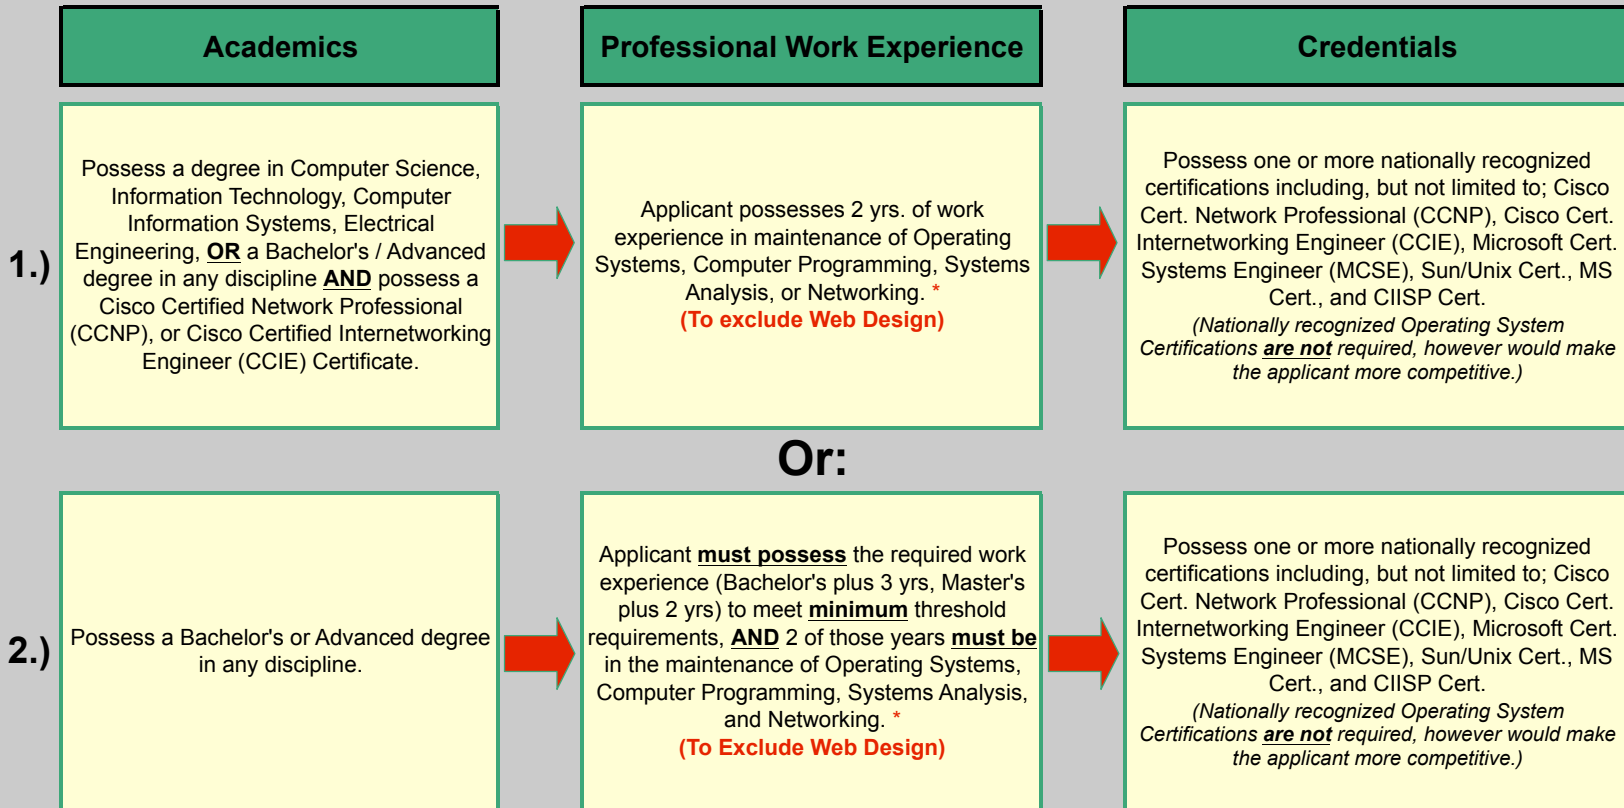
Academics

Professional Work Experience

Credentials

1.)

Possess a degree in Computer Science, Information Technology, Computer Information Systems, Electrical Engineering, OR a Bachelor's / Advanced degree in any discipline AND possess a Cisco Certified Network Professional (CCNP), or Cisco Certified Internetworking Engineer (CCIE) Certificate.

Applicant possesses 2 yrs. of work experience in maintenance of Operating Systems, Computer Programming, Systems Analysis, or Networking. *
(To exclude Web Design)

Possess one or more nationally recognized certifications including, but not limited to; Cisco Cert. Network Professional (CCNP), Cisco Cert. Internetworking Engineer (CCIE), Microsoft Cert. Systems Engineer (MCSE), Sun/Unix Cert., MS Cert., and CIISP Cert.
(Nationally recognized Operating System Certifications are not required, however would make the applicant more competitive.)

Or:

2.)

Possess a Bachelor's or Advanced degree in any discipline.

Applicant must possess the required work experience (Bachelor's plus 3 yrs, Master's plus 2 yrs) to meet minimum threshold requirements, AND 2 of those years must be in the maintenance of Operating Systems, Computer Programming, Systems Analysis, and Networking. *
(To Exclude Web Design)

Possess one or more nationally recognized certifications including, but not limited to; Cisco Cert. Network Professional (CCNP), Cisco Cert. Internetworking Engineer (CCIE), Microsoft Cert. Systems Engineer (MCSE), Sun/Unix Cert., MS Cert., and CIISP Cert.
(Nationally recognized Operating System Certifications are not required, however would make the applicant more competitive.)